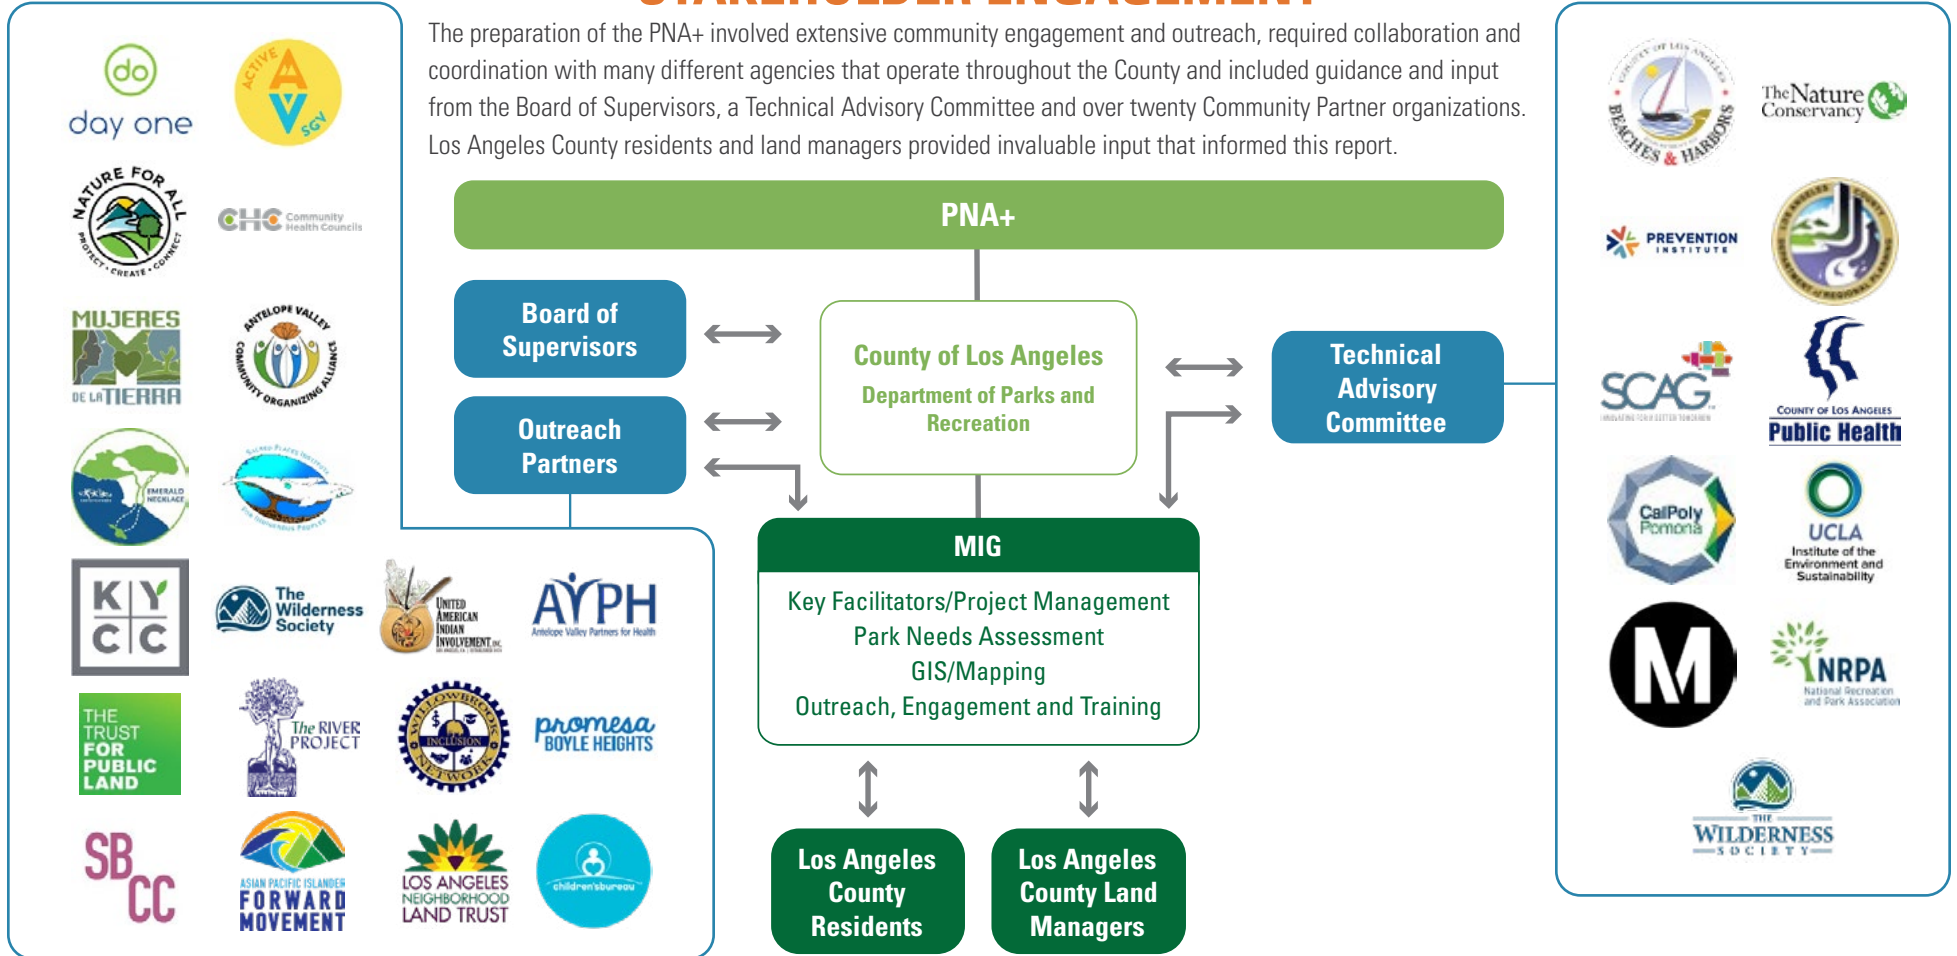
The preparation of the PNA+ involved extensive community engagement and outreach, required collaboration and coordination with many different agencies that operate throughout the County and included guidance and input from the Board of Supervisors, a Technical Advisory Committee and over twenty Community Partner organizations. Los Angeles County residents and land managers provided invaluable input that informed this report.

do day one

ACTIVE SGV

NATURE FOR ALL PROTECT • CREATE • CONNECT

CHC Community Health Councils

MUJERES DE LA TIERRA

ANTELOPE VALLEY COMMUNITY ORGANIZING ALLIANCE

EMERALD NECKLACE

KYCC

The Wilderness Society

UNITED AMERICAN INDIAN INVOLVEMENT, INC.

AYPH Antelope Valley Partners for Health

THE TRUST FOR PUBLIC LAND

The RIVER PROJECT

WILLOWBROOK INCLUSION NETWORK

promesa BOYLE HEIGHTS

SBCC

ASIAN PACIFIC ISLANDER FORWARD MOVEMENT

LOS ANGELES NEIGHBORHOOD LAND TRUST

children's bureau

PNA+

Board of Supervisors

Outreach Partners

County of Los Angeles
Department of Parks and Recreation

Technical Advisory Committee

MIG

Key Facilitators/Project Management
Park Needs Assessment
GIS/Mapping
Outreach, Engagement and Training

Los Angeles County Residents

Los Angeles County Land Managers

COUNTY OF LOS ANGELES BEACHES & HARBORS

The Nature Conservancy

PREVENTION INSTITUTE

SCAG

COUNTY OF LOS ANGELES Public Health

CalPoly Pomona

UCLA Institute of the Environment and Sustainability

M

NRPA National Recreation and Park Association

THE WILDERNESS SOCIETY